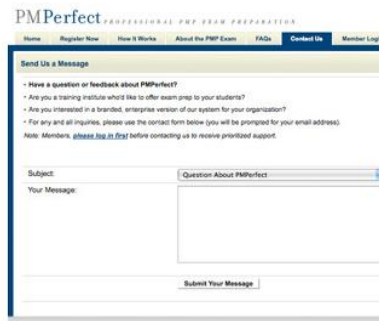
PMPerfect PROFESSIONAL PMP EXAM PREPARATION

Home | Register Now | How It Works | About the PMP Exam | FAQs | Contact Us | Member Logi

Send Us a Message

- Have a question or feedback about PMPerfect?
- Are you a training institute who'd like to offer exam prep to your students?
- Are you interested in a branded, enterprise version of our system for your organization?
- For any and all inquiries, please use the contact form below (you will be prompted for your email address).

Note: Members, please log in first before contacting us to receive prioritized support.

Subject: Question About PMPerfect

Your Message:

Submit Your Message